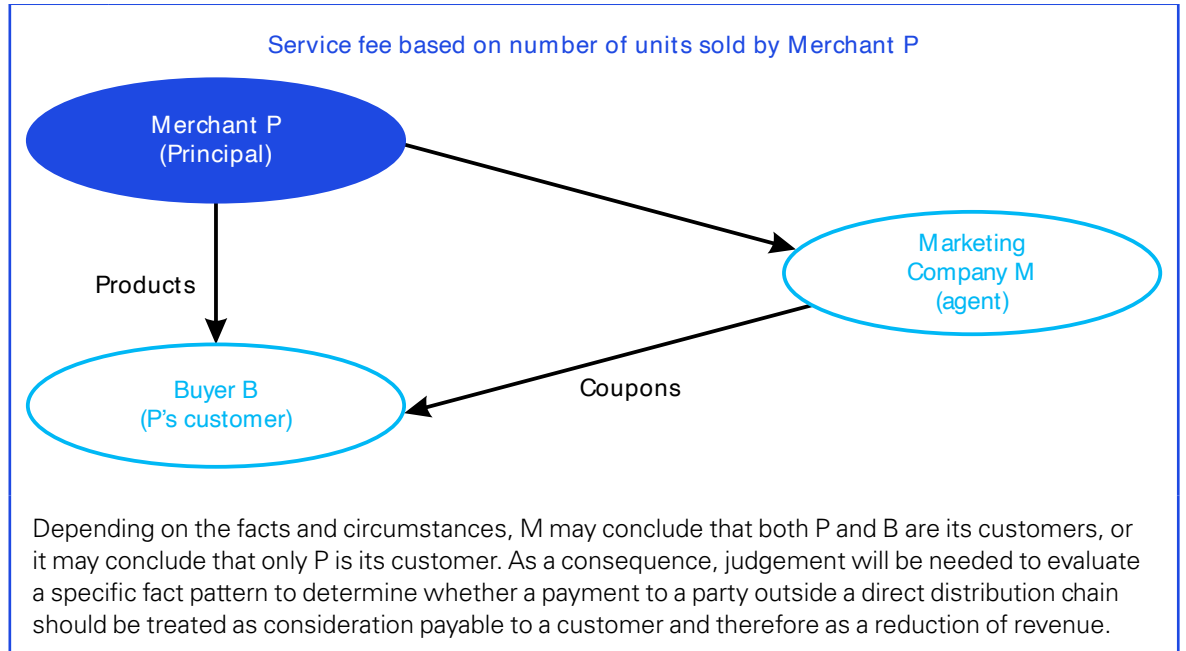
Service fee based on number of units sold by Merchant P

Merchant P
(Principal)

Marketing
Company M
(agent)

Products

Coupons

Buyer B
(P's customer)

Depending on the facts and circumstances, M may conclude that both P and B are its customers, or it may conclude that only P is its customer. As a consequence, judgement will be needed to evaluate a specific fact pattern to determine whether a payment to a party outside a direct distribution chain should be treated as consideration payable to a customer and therefore as a reduction of revenue.